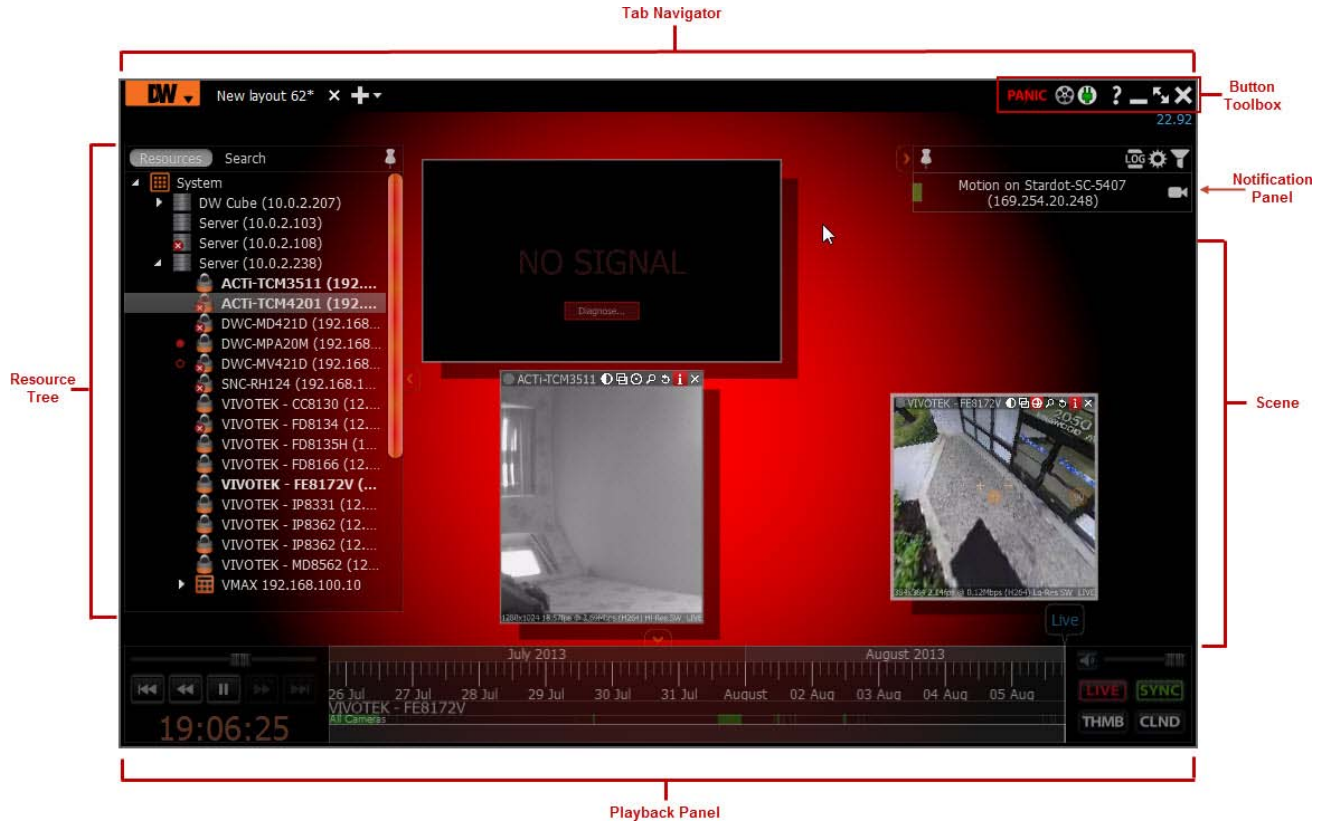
Tab Navigator

DW New layout 62* ✕

PANIC ? ✕

Button Toolbox

22.92

Resources Search

System
DW Cube (10.0.2.207)
Server (10.0.2.103)
Server (10.0.2.108)
Server (10.0.2.238)
ACTi-TCM3511 (192....
ACTi-TCM4201 (192....
DWC-MD421D (192.168...
DWC-MPA20M (192.168...
DWC-MV421D (192.168...
SNC-RH124 (192.168.1...
VIVOTEK - CC8130 (12...
VIVOTEK - FD8134 (12...
VIVOTEK - FD8135H (1...
VIVOTEK - FD8166 (12...
VIVOTEK - FE8172V (...
VIVOTEK - IP8331 (12...
VIVOTEK - IP8362 (12...
VIVOTEK - IP8362 (12...
VIVOTEK - MD8562 (12...
VMAX 192.168.100.10

Resource Tree

NO SIGNAL
Diagnose...

LOG

Motion on Stardot-SC-5407 (169.254.20.248)

Notification Panel

ACTi-TCM3511

VIVOTEK - FE8172V

Scene

Live

July 2013 August 2013
26 Jul 27 Jul 28 Jul 29 Jul 30 Jul 31 Jul August 02 Aug 03 Aug 04 Aug 05 Aug
VIVOTEK - FE8172V
All Cameras

19:06:25

LIVE SYNC
THMB CLND

Playback Panel